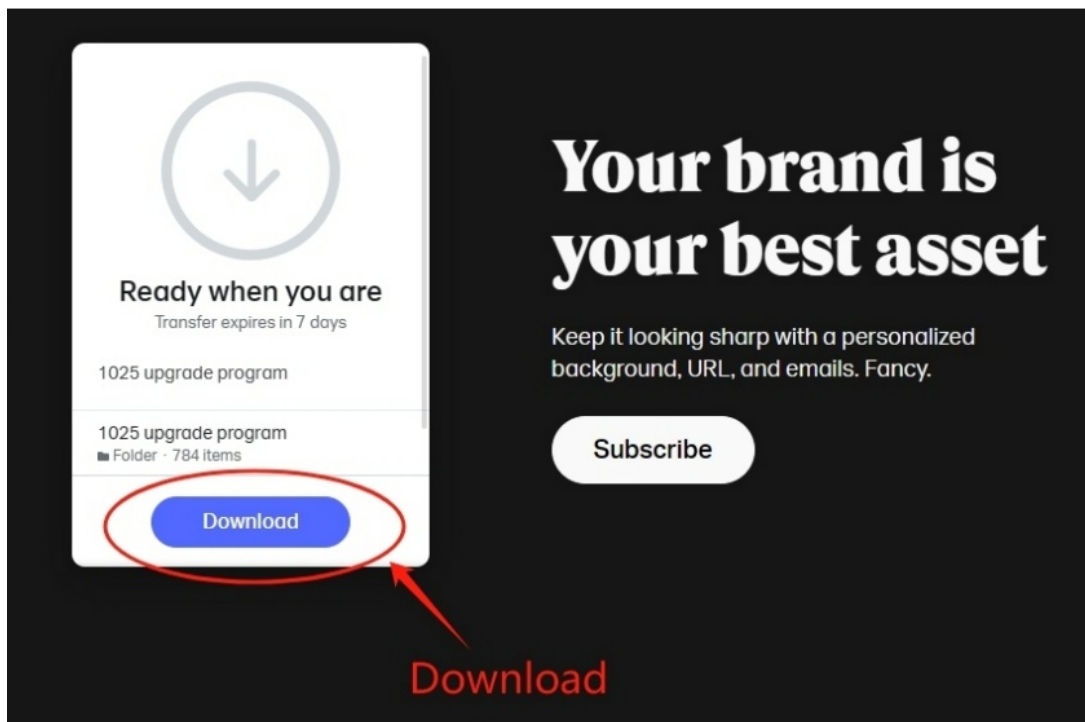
Ready when you are
Transfer expires in 7 days

1025 upgrade program

1025 upgrade program
Folder · 784 items

Download

Your brand is your best asset

Keep it looking sharp with a personalized background, URL, and emails. Fancy.

Subscribe

Download